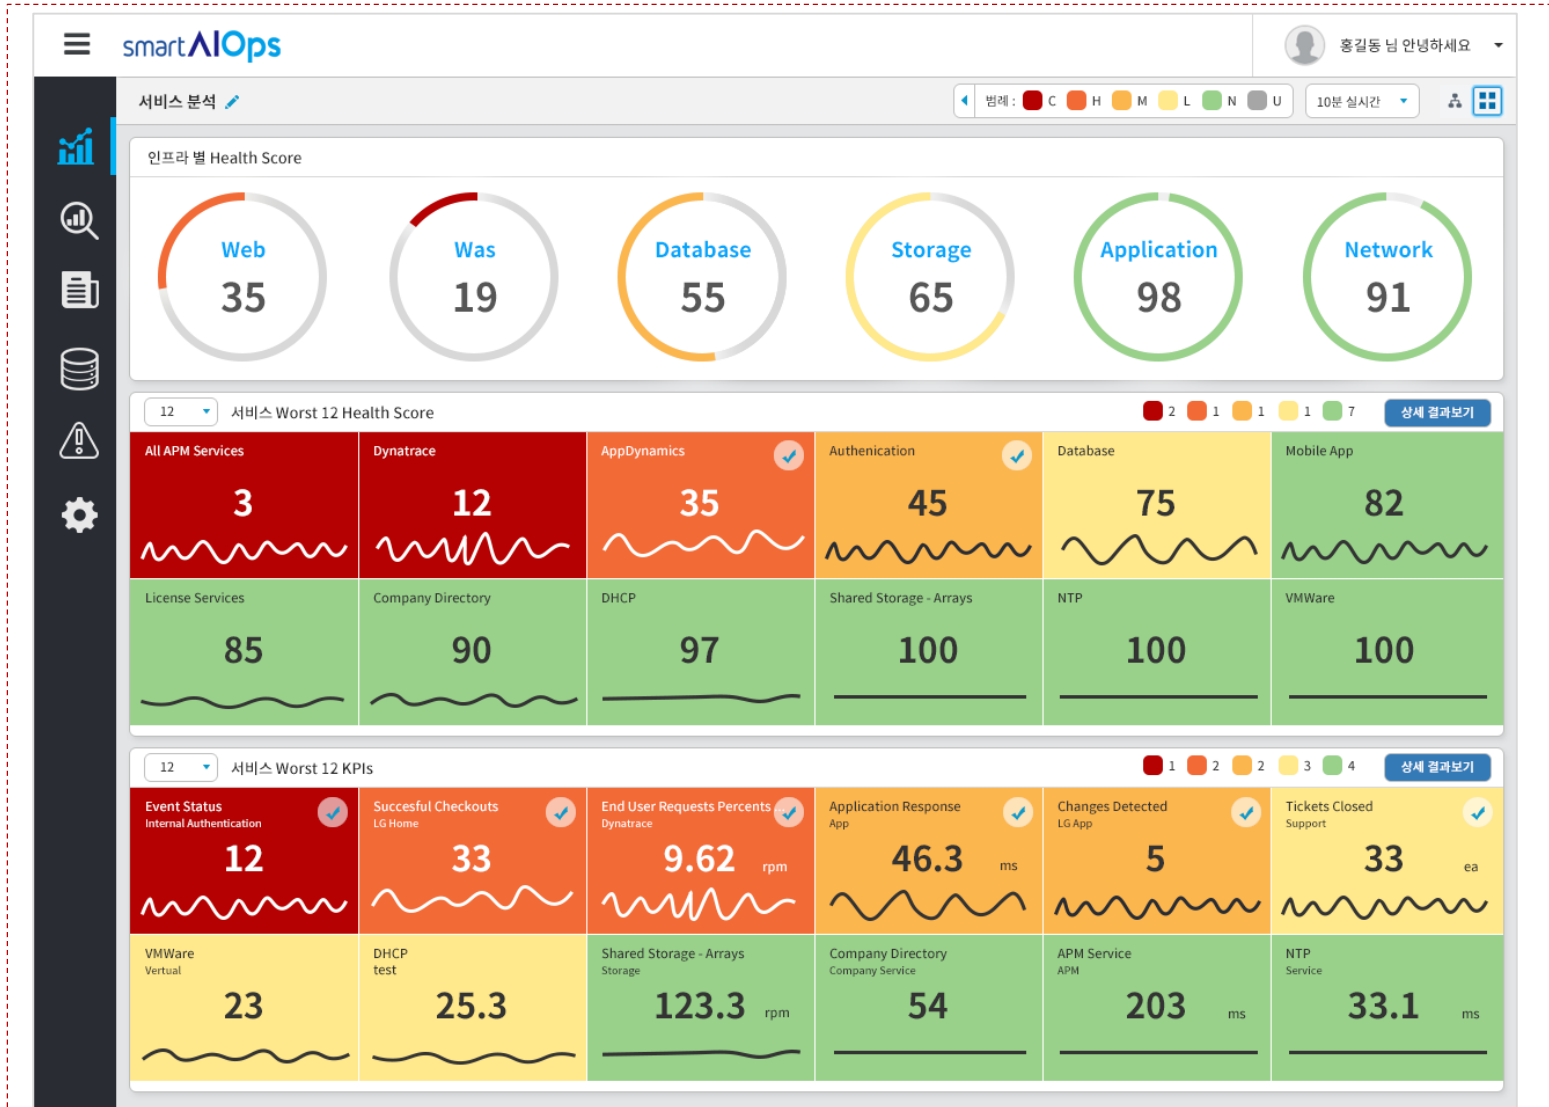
smartAIOps

홍길동 님 안녕하세요

서비스 분석

범례 : C H M L N U

10분 실시간

인프라 별 Health Score

Web 35

Was 19

Database 55

Storage 65

Application 98

Network 91

12

서비스 Worst 12 Health Score

2 1 1 1 7

상세 결과보기

| All APM Services 3 | Dynatrace 12 | AppDynamics 35 | Authenication 45 | Database 75 | Mobile App 82 |
|---|---|---|---|---|---|
| License Services 85 | Company Directory 90 | DHCP 97 | Shared Storage - Arrays 100 | NTP 100 | VMWare 100 |

12

서비스 Worst 12 KPIs

1 2 2 3 4

상세 결과보기

| Event Status Internal Authentication 12 | Succesful Checkouts LG Home 33 | End User Requests Percents Dynatrace 9.62 rpm | Application Response App 46.3 ms | Changes Detected LG App 5 | Tickets Closed Support 33 ea |
|---|---|---|---|---|---|
| VMWare Vertual 23 | DHCP test 25.3 | Shared Storage - Arrays Storage 123.3 rpm | Company Directory Company Service 54 | APM Service APM 203 ms | NTP Service 33.1 ms |